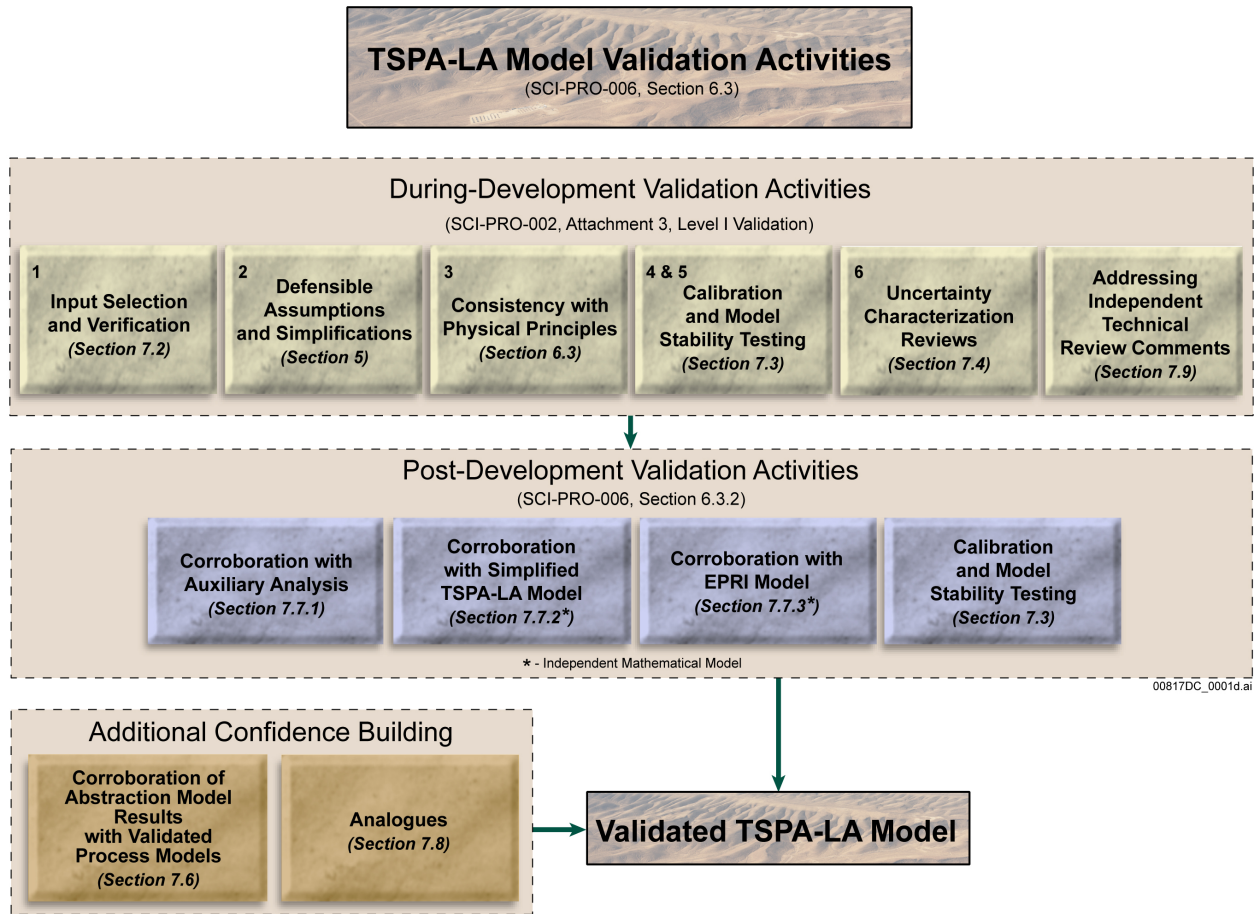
TSPA-LA Model Validation Activities
(SCI-PRO-006, Section 6.3)

During-Development Validation Activities
(SCI-PRO-002, Attachment 3, Level I Validation)

1
Input Selection and Verification
(Section 7.2)

2
Defensible Assumptions and Simplifications
(Section 5)

3
Consistency with Physical Principles
(Section 6.3)

4 & 5
Calibration and Model Stability Testing
(Section 7.3)

6
Uncertainty Characterization Reviews
(Section 7.4)

Addressing Independent Technical Review Comments
(Section 7.9)

Post-Development Validation Activities
(SCI-PRO-006, Section 6.3.2)

Corroboration with Auxiliary Analysis
(Section 7.7.1)

Corroboration with Simplified TSPA-LA Model
(Section 7.7.2*)

Corroboration with EPRI Model
(Section 7.7.3*)

Calibration and Model Stability Testing
(Section 7.3)

* - Independent Mathematical Model

00817DC_0001d.ai

Additional Confidence Building

Corroboration of Abstraction Model Results with Validated Process Models
(Section 7.6)

Analogues
(Section 7.8)

Validated TSPA-LA Model